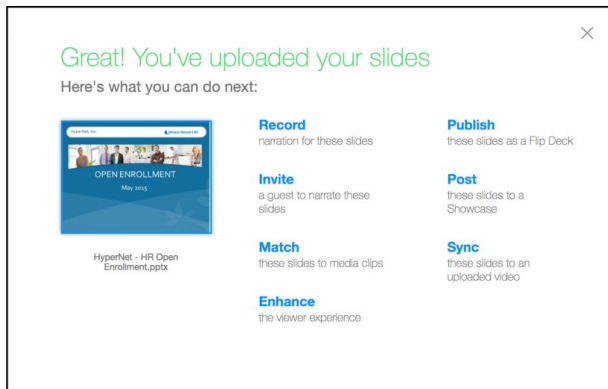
×

Great! You've uploaded your slides

Here's what you can do next:

HyperNet, Inc.

OPEN ENROLLMENT

May 2015

HyperNet - HR Open Enrollment.pptx

**Record**
narration for these slides

**Invite**
a guest to narrate these slides

**Match**
these slides to media clips

**Enhance**
the viewer experience

**Publish**
these slides as a Flip Deck

**Post**
these slides to a Showcase

**Sync**
these slides to an uploaded video